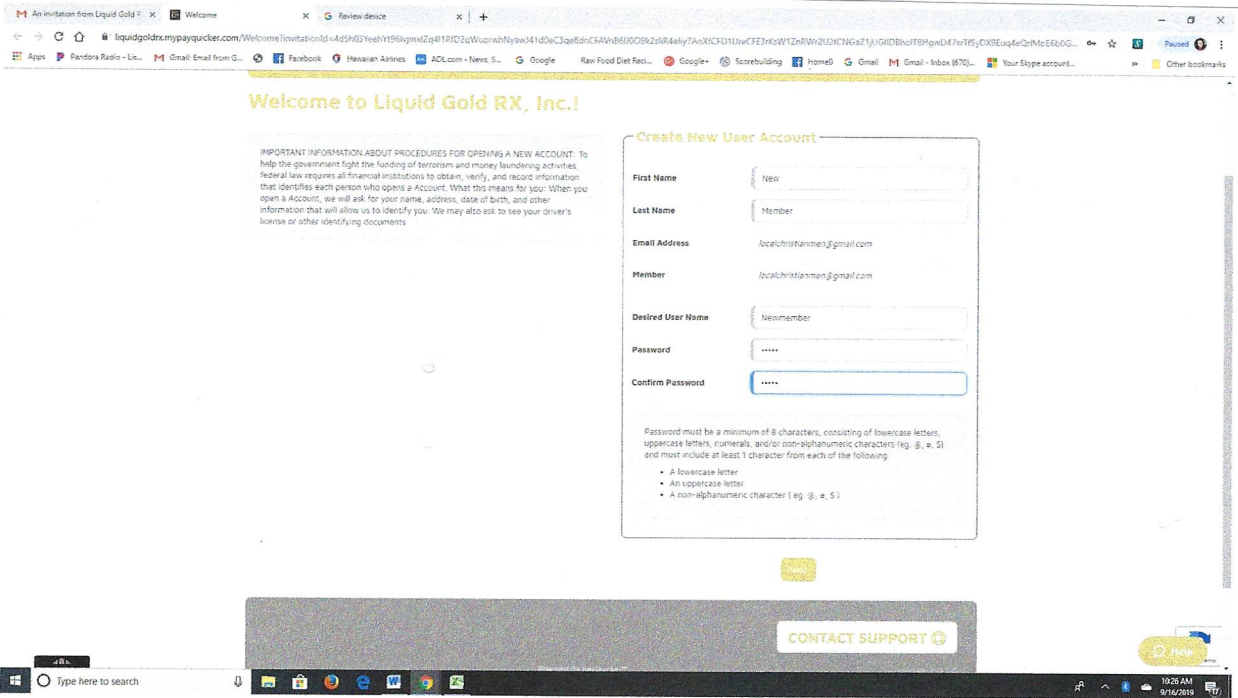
An invitation from Liquid Gold R × | Welcome × | Review device × | +

liquidgoldrx.mypayquicker.com/Welcome?invitationId=4d5h03YeehYt96hgmxlZq4l1RfD2qWuorwhNyawJ41d0eC3qe8doCFAVnB6fl0O9k2slR4ehy7AeXtCFO1UreCFE3rKsW1ZnRWr2U2fCNGaZ1jUGllDBhoIT8MgwLM7srTf5yDX9Euq4eQrIMeE6b0G...

Paused

Apps  Pandora Radio - Lis...  Gmail: Email from G...  Facebook  Hawaiian Airlines  AOL.com - News, S...  Google  Raw Food Diet Reci...  Google+  Scorebuilding  HomeG  Gmail  Gmail - Inbox (670)...  Your Skype account...  Other bookmarks

Welcome to Liquid Gold RX, Inc.!

IMPORTANT INFORMATION ABOUT PROCEDURES FOR OPENING A NEW ACCOUNT: To help the government fight the funding of terrorism and money laundering activities, federal law requires all financial institutions to obtain, verify, and record information that identifies each person who opens a Account. What this means for you: When you open a Account, we will ask for your name, address, date of birth, and other information that will allow us to identify you. We may also ask to see your driver's license or other identifying documents.

Create New User Account

First Name | New

Last Name | Member

Email Address | localchristianmen@gmail.com

Member | localchristianmen@gmail.com

Desired User Name | Newmember

Password | •••••

Confirm Password | •••••

Password must be a minimum of 8 characters, consisting of lowercase letters, uppercase letters, numerals, and/or non-alphanumeric characters (eg. @, #, $) and must include at least 1 character from each of the following:

• A lowercase letter
• An uppercase letter
• A non-alphanumeric character ( eg. @, #, $ )

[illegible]

CONTACT SUPPORT

Help

Type here to search

10:26 AM
9/16/2019